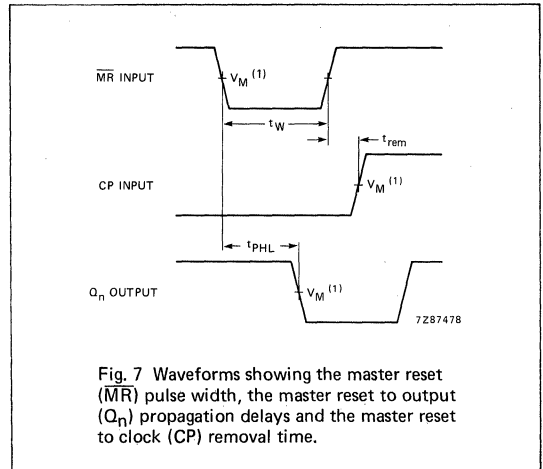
$\overline{MR}$ INPUT

$V_M$ (1)

$t_W$

$t_{rem}$

CP INPUT

$V_M$ (1)

$t_{PHL}$

$Q_n$ OUTPUT

$V_M$ (1)

7Z87478

Fig. 7 Waveforms showing the master reset ($\overline{MR}$) pulse width, the master reset to output ($Q_n$) propagation delays and the master reset to clock (CP) removal time.